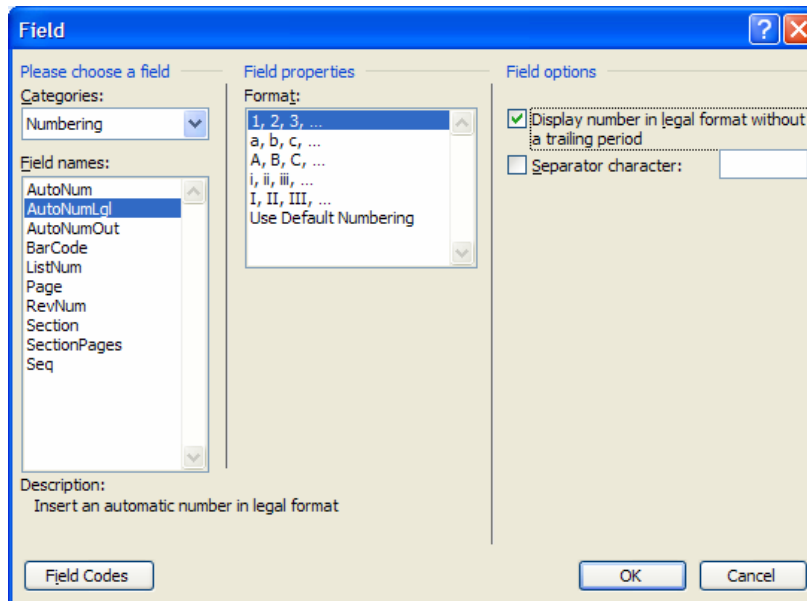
Field

?

Please choose a field

Categories:

Numbering

Field names:

AutoNum
AutoNumLgl
AutoNumOut
BarCode
ListNum
Page
RevNum
Section
SectionPages
Seq

Field properties

Format:

1, 2, 3, ...
a, b, c, ...
A, B, C, ...
i, ii, iii, ...
I, II, III, ...
Use Default Numbering

Field options

Display number in legal format without a trailing period

Separator character:

Description:
Insert an automatic number in legal format

Field Codes

OK

Cancel